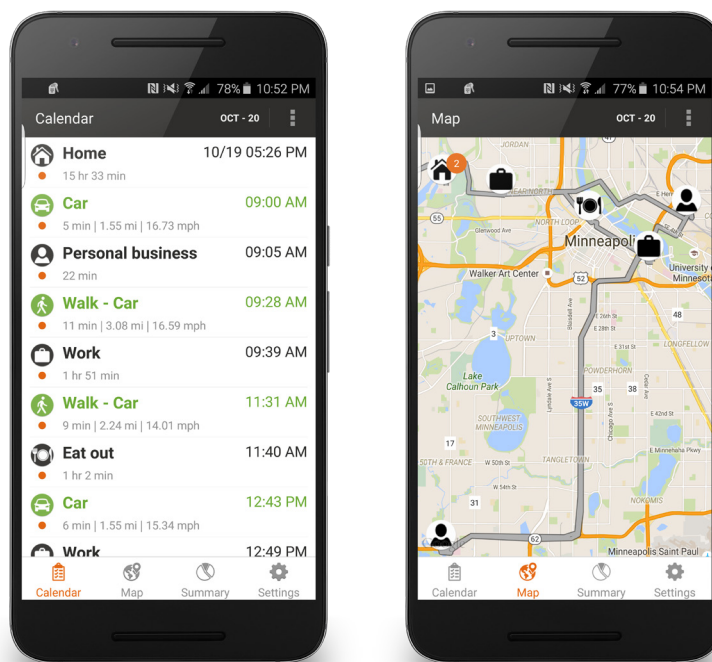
78% 10:52 PM

Calendar OCT - 20

Home 10/19 05:26 PM
15 hr 33 min

Car 09:00 AM
5 min | 1.55 mi | 16.73 mph

Personal business 09:05 AM
22 min

Walk - Car 09:28 AM
11 min | 3.08 mi | 16.59 mph

Work 09:39 AM
1 hr 51 min

Walk - Car 11:31 AM
9 min | 2.24 mi | 14.01 mph

Eat out 11:40 AM
1 hr 2 min

Car 12:43 PM
6 min | 1.55 mi | 15.34 mph

Work 12:49 PM

Calendar Map Summary Settings

77% 10:54 PM

Map OCT - 20

2
JORDAN
NORTH LOOP
Glenwood Ave
Minneapoli
Walker Art Center
52
University of Minnesota
UPTOWN
E 28th St
E 31st St
LONGFELLOW
48
POWDERHORN
Lake Calhoun Park
35
38
35W
SOUTHWEST MINNEAPOLIS
E 42nd St
17
50TH & FRANCE
W 50th St
TANGLETOWN
E Minnehaha Pkwy
W 54th St
NOKOMIS
31
62
Minneapolis Saint Paul

Calendar Map Summary Settings